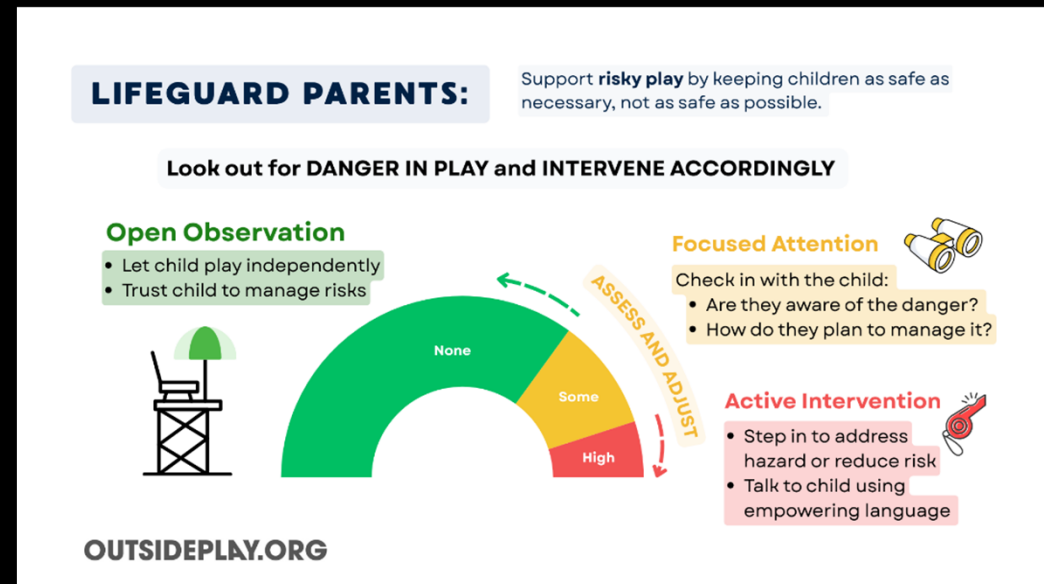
LIFEGUARD PARENTS:

Support **risky play** by keeping children as safe as necessary, not as safe as possible.

Look out for DANGER IN PLAY and INTERVENE ACCORDINGLY

Open Observation
- Let child play independently
- Trust child to manage risks

None

Some

High

ASSESS AND ADJUST

Focused Attention
Check in with the child:
- Are they aware of the danger?
- How do they plan to manage it?

Active Intervention
- Step in to address hazard or reduce risk
- Talk to child using empowering language

OUTSIDEPLAY.ORG